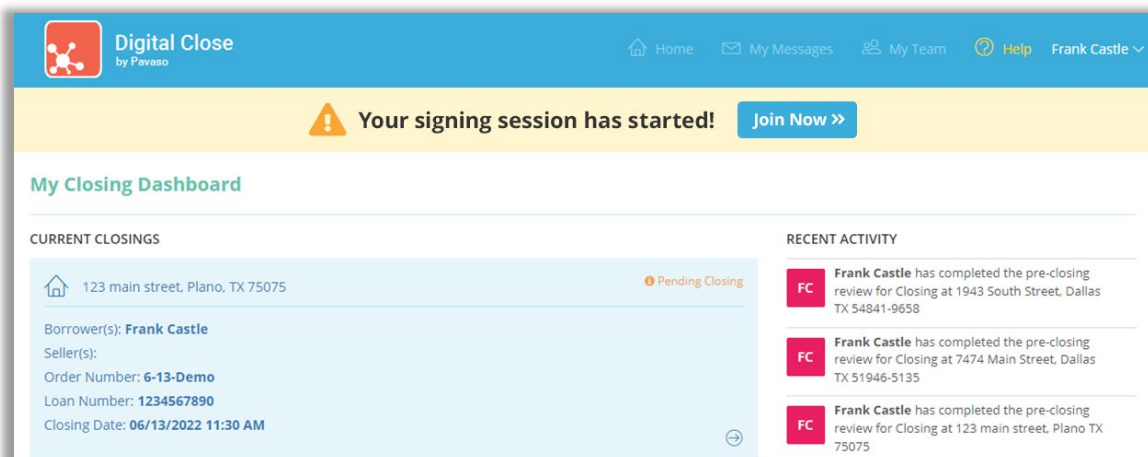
Digital Close
by Pavaso

Home My Messages My Team Help Frank Castle

Your signing session has started! Join Now »

My Closing Dashboard

CURRENT CLOSINGS

123 main street, Plano, TX 75075

Pending Closing

Borrower(s): Frank Castle
Seller(s):
Order Number: 6-13-Demo
Loan Number: 1234567890
Closing Date: 06/13/2022 11:30 AM

RECENT ACTIVITY

FC Frank Castle has completed the pre-closing review for Closing at 1943 South Street, Dallas TX 54841-9658

FC Frank Castle has completed the pre-closing review for Closing at 7474 Main Street, Dallas TX 51946-5135

FC Frank Castle has completed the pre-closing review for Closing at 123 main street, Plano TX 75075